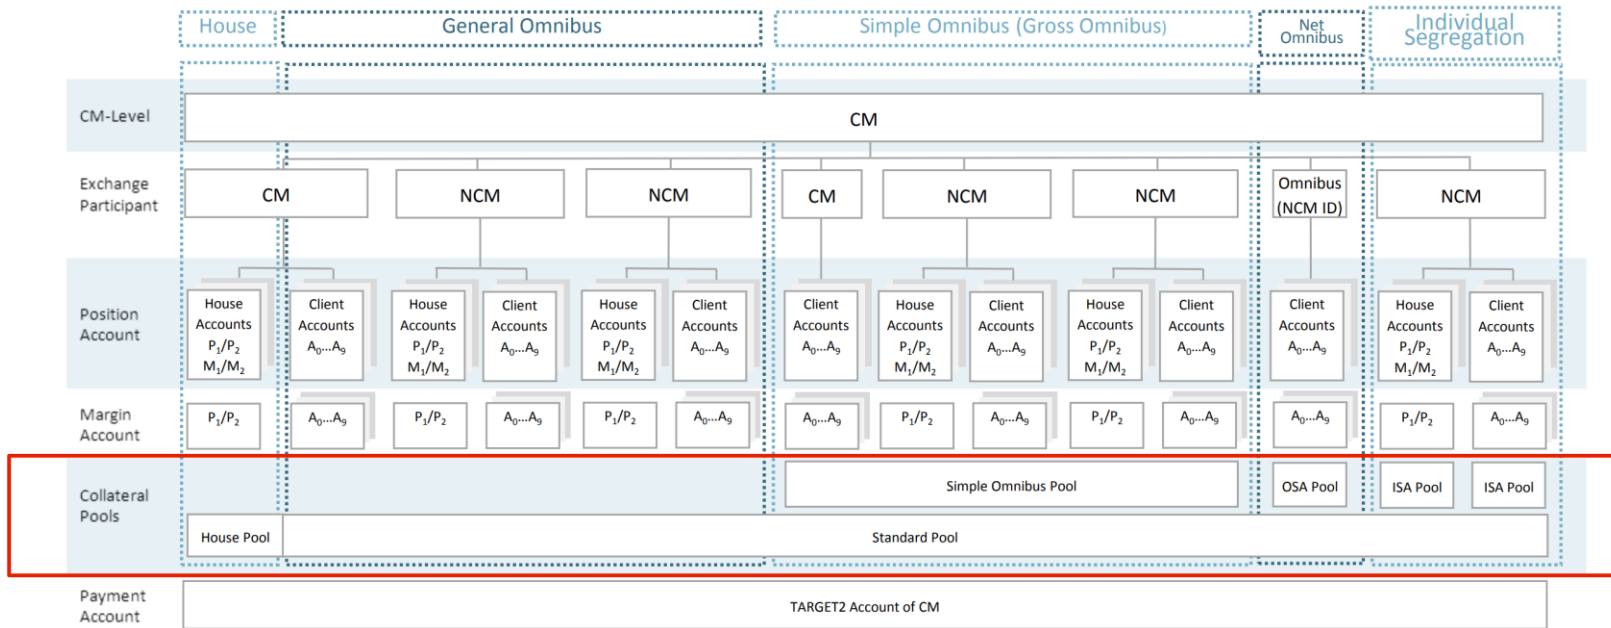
House | General Omnibus | Simple Omnibus (Gross Omnibus) | Net Omnibus | Individual Segregation

CM-Level
CM

Exchange Participant
CM | NCM | NCM | CM | NCM | NCM | Omnibus (NCM ID) | NCM

Position Account
House Accounts $P_1/P_2$ $M_1/M_2$
Client Accounts $A_0...A_9$
House Accounts $P_1/P_2$ $M_1/M_2$
Client Accounts $A_0...A_9$
House Accounts $P_1/P_2$ $M_1/M_2$
Client Accounts $A_0...A_9$
Client Accounts $A_0...A_9$
House Accounts $P_1/P_2$ $M_1/M_2$
Client Accounts $A_0...A_9$
House Accounts $P_1/P_2$ $M_1/M_2$
Client Accounts $A_0...A_9$
Client Accounts $A_0...A_9$
House Accounts $P_1/P_2$ $M_1/M_2$
Client Accounts $A_0...A_9$

Margin Account
$P_1/P_2$ | $A_0...A_9$ | $P_1/P_2$ | $A_0...A_9$ | $P_1/P_2$ | $A_0...A_9$ | $A_0...A_9$ | $P_1/P_2$ | $A_0...A_9$ | $P_1/P_2$ | $A_0...A_9$ | $A_0...A_9$ | $P_1/P_2$ | $A_0...A_9$

Collateral Pools
Simple Omnibus Pool | OSA Pool | ISA Pool | ISA Pool
House Pool | Standard Pool

Payment Account
TARGET2 Account of CM